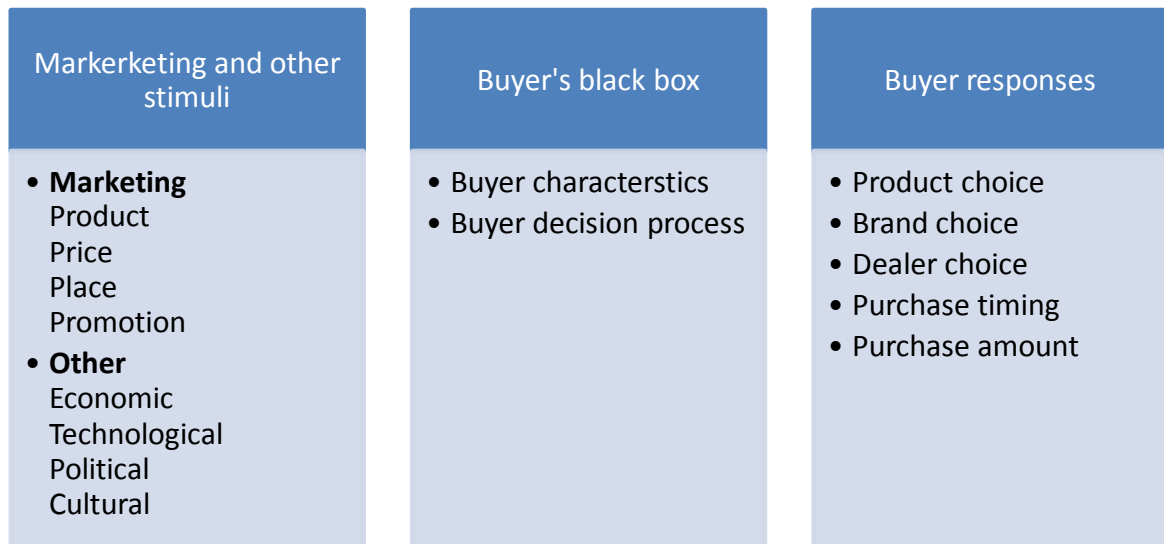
Markerketing and other stimuli

• Marketing
Product
Price
Place
Promotion
• Other
Economic
Technological
Political
Cultural

Buyer's black box

• Buyer characterstics
• Buyer decision process

Buyer responses

• Product choice
• Brand choice
• Dealer choice
• Purchase timing
• Purchase amount